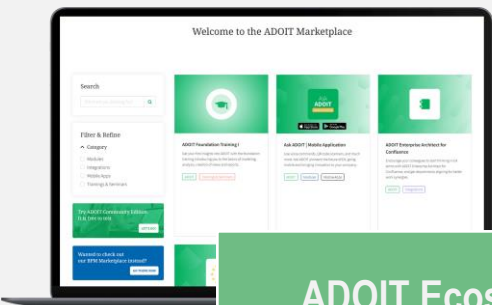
Welcome to the ADOIT Marketplace

Search

Filter & Refine

Category

Modules

Integrations

Mobile Apps

Trainings & Seminars

Try ADOIT Community Edition

Wanted to check out our BPM Marketplace instead?

ADOIT Foundation Training I

Ask ADOIT | Mobile Application

ADOIT

ADOIT Enterprise Architect for Confluence

ADOIT Ecos